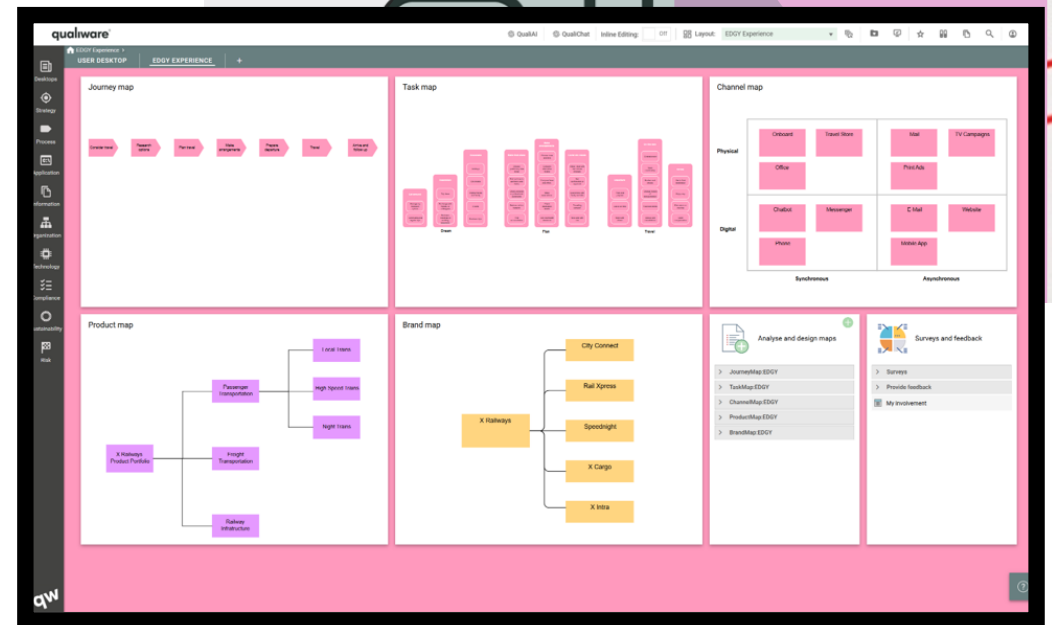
qualiware

QualiAI QualiChat Inline Editing: Off Layout: EDGY Experience

EDGY Experience >
USER DESKTOP EDGY EXPERIENCE +

Desktops
Strategy
Process
Application
Information
Organization
Technology
Compliance
Sustainability
Risk

Journey map

Consider travel Research options Plan travel Make arrangements Prepare departure Travel Arrive and follow up

Task map

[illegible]

Dream Plan Travel

Channel map

Physical
Digital

Onboard Travel Store Office
Mail TV Campaigns Print Ads
Chatbot Messenger Phone
E Mail Website Mobile App

Synchronous Asynchronous

Product map

X Railways Product Portfolio
Passenger Transportation
Freight Transportation
Railway Infrastructure
Local Trains
High Speed Trains
Night Trains

Brand map

X Railways
City Connect
Rail Xpress
Speednight
X Cargo
X Intra

Analyse and design maps

JourneyMap EDGY
TaskMap EDGY
ChannelMap EDGY
ProductMap EDGY
BrandMap EDGY

Surveys and feedback

Surveys
Provide feedback
My involvement

qw